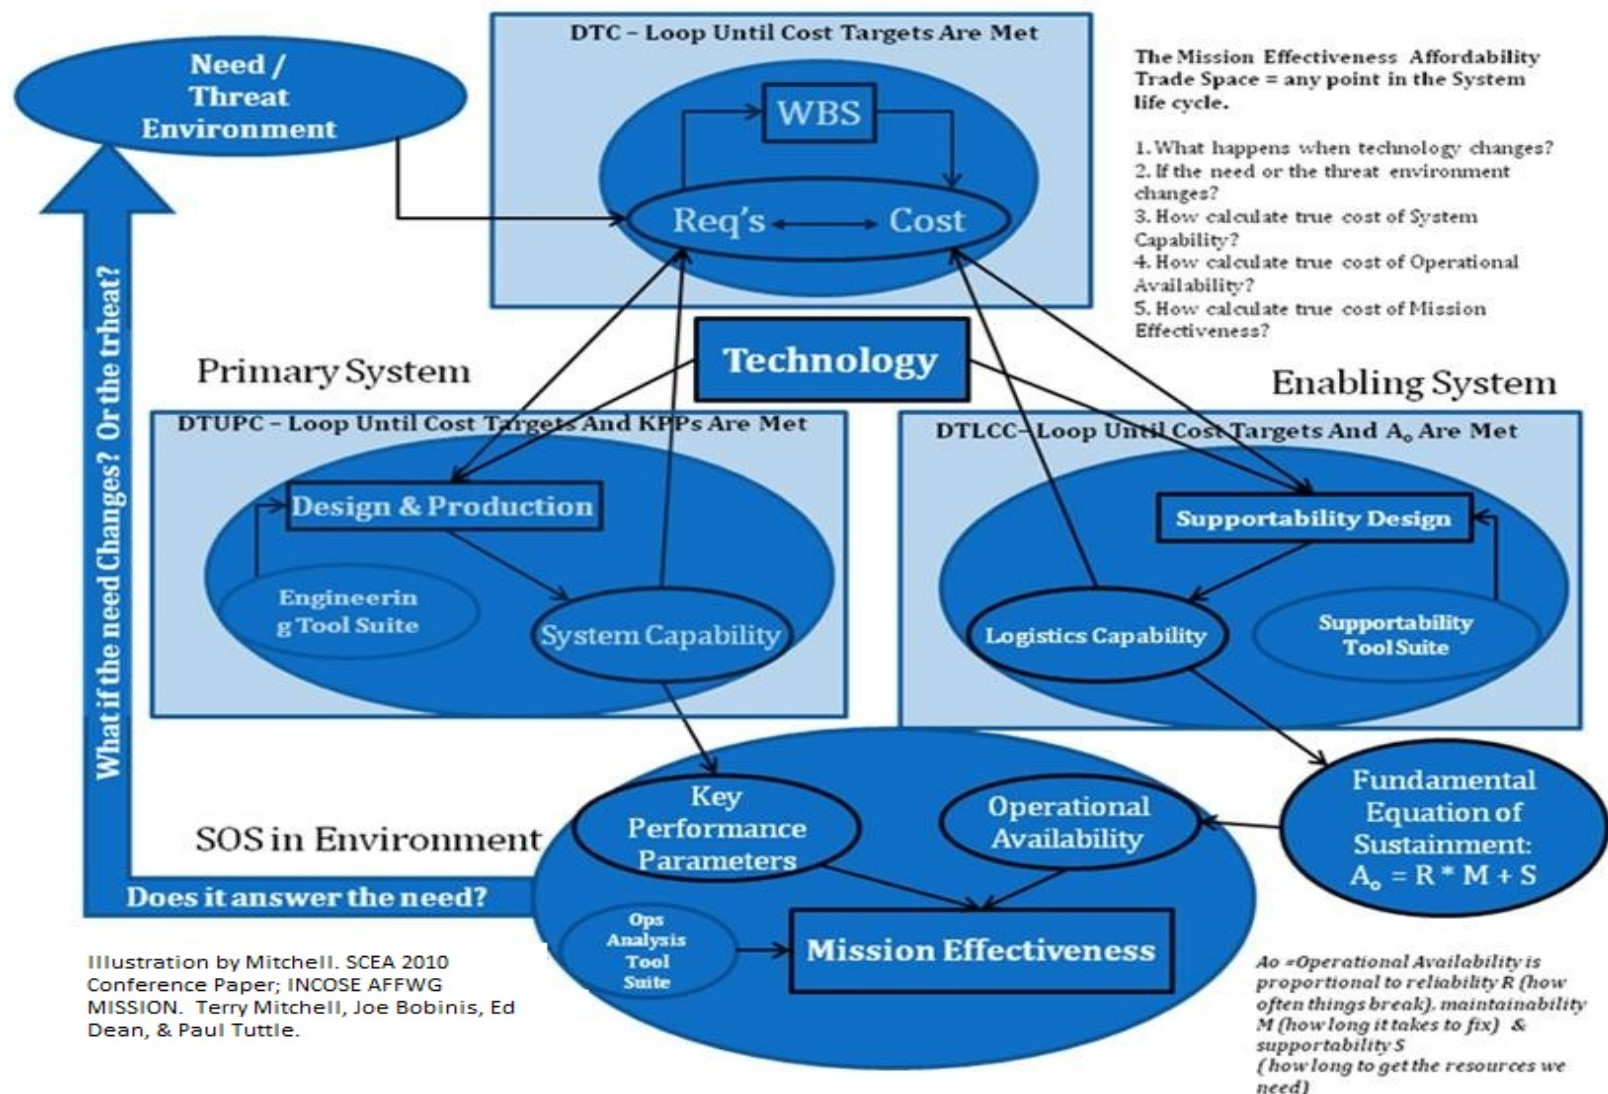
DTC – Loop Until Cost Targets Are Met

WBS

Req's

Cost

Need / Threat Environment

The Mission Effectiveness Affordability Trade Space = any point in the System life cycle.

1. What happens when technology changes?
2. If the need or the threat environment changes?
3. How calculate true cost of System Capability?
4. How calculate true cost of Operational Availability?
5. How calculate true cost of Mission Effectiveness?

What if the need Changes? Or the trheat?

Primary System

Technology

Enabling System

DTUPC – Loop Until Cost Targets And KPPs Are Met

Design & Production

Engineerin g Tool Suite

System Capability

DTLCC– Loop Until Cost Targets And $A_o$ Are Met

Supportability Design

Logistics Capability

Supportability Tool Suite

SOS in Environment

Key Performance Parameters

Operational Availability

Fundamental Equation of Sustainment: $A_o = R * M + S$

Does it answer the need?

Ops Analysis Tool Suite

Mission Effectiveness

Illustration by Mitchell. SCEA 2010 Conference Paper; INCOSE AFFWG MISSION. Terry Mitchell, Joe Bobinis, Ed Dean, & Paul Tuttle.

Ao =Operational Availability is proportional to reliability R (how often things break), maintainability M (how long it takes to fix) & supportability S (how long to get the resources we need)